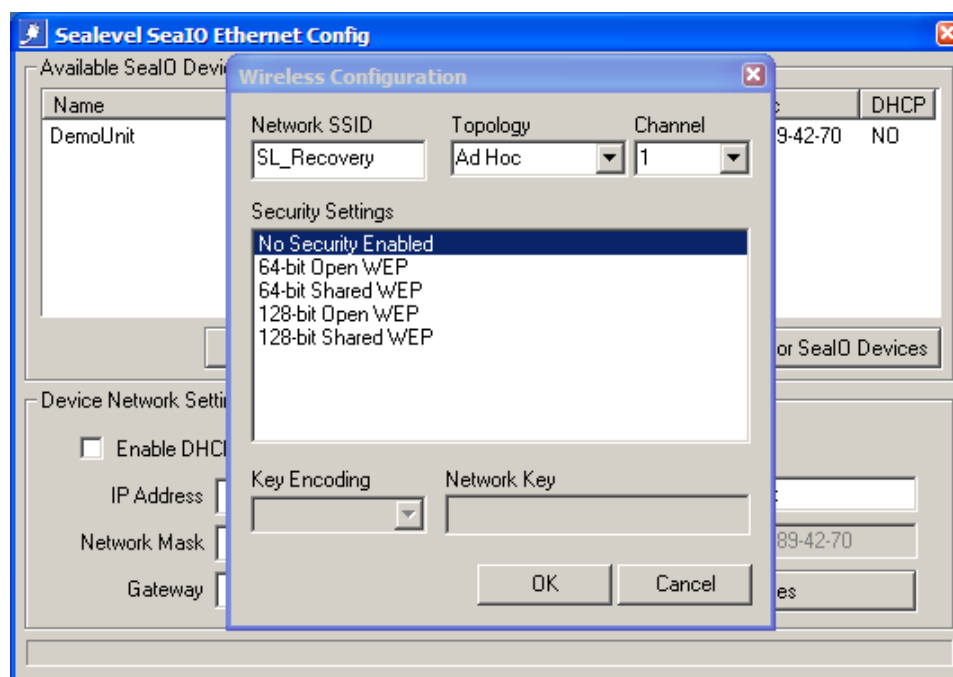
Sealevel SeaIO Ethernet Config

Available SeaIO Devi

Name

DemoUnit

c

DHCP

9-42-70

NO

or SeaIO Devices

Device Network Setti

Enable DHC

IP Address

Network Mask

Gateway

89-42-70

es

Wireless Configuration

Network SSID

SL_Recovery

Topology

Ad Hoc

Channel

1

Security Settings

No Security Enabled
64-bit Open WEP
64-bit Shared WEP
128-bit Open WEP
128-bit Shared WEP

Key Encoding

Network Key

OK

Cancel